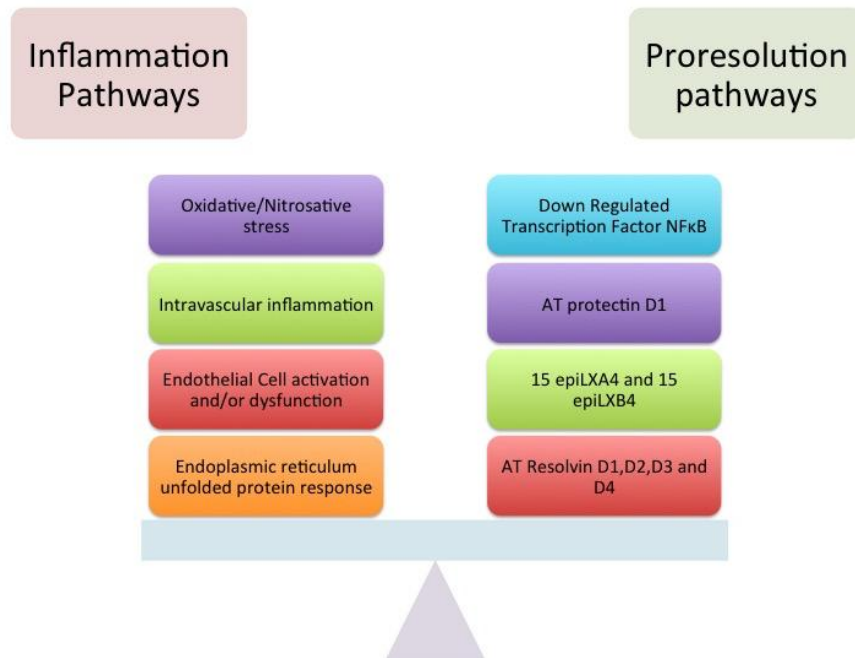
Inflammation Pathways

Proresolution pathways

Oxidative/Nitrosative stress

Intravascular inflammation

Endothelial Cell activation and/or dysfunction

Endoplasmic reticulum unfolded protein response

Down Regulated Transcription Factor NFκB

AT protectin D1

15 epiLXA4 and 15 epiLXB4

AT Resolvin D1,D2,D3 and D4